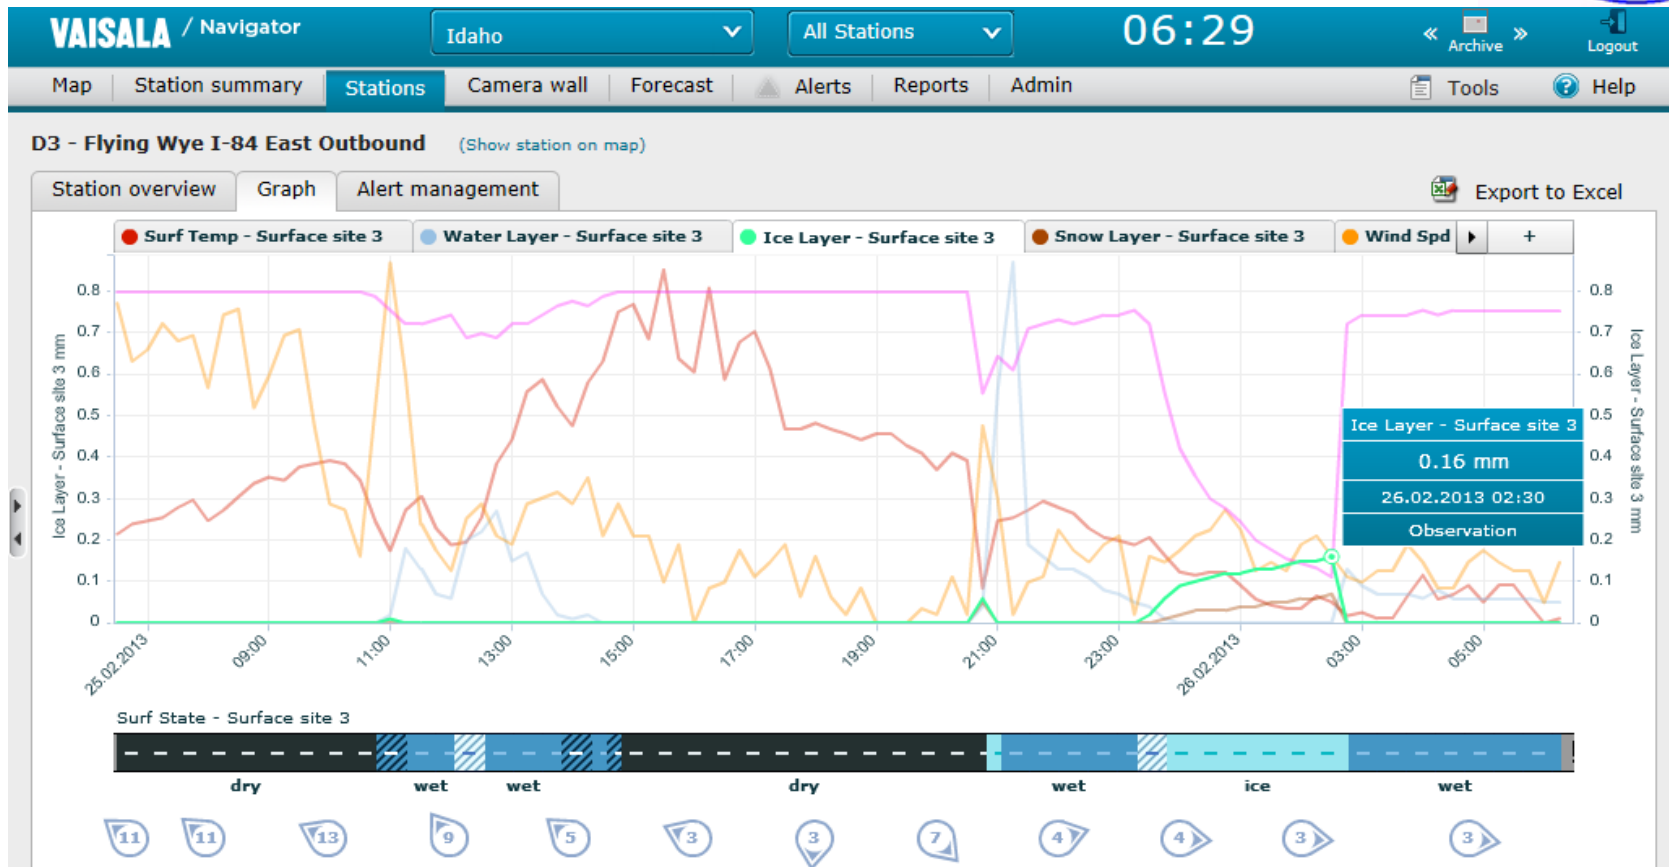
VAISALA / Navigator

Idaho

All Stations

06:29

« Archive »

Logout

Map | Station summary | Stations | Camera wall | Forecast | Alerts | Reports | Admin

Tools

Help

D3 - Flying Wye I-84 East Outbound (Show station on map)

Station overview | Graph | Alert management

Export to Excel

Surf Temp - Surface site 3 | Water Layer - Surface site 3 | Ice Layer - Surface site 3 | Snow Layer - Surface site 3 | Wind Spd | +

Ice Layer - Surface site 3 mm

0.8
0.7
0.6
0.5
0.4
0.3
0.2
0.1
0

Ice Layer - Surface site 3 mm

0.8
0.7
0.6
0.5
0.4
0.3
0.2
0.1
0

Ice Layer - Surface site 3

0.16 mm

26.02.2013 02:30

Observation

25.02.2013
09:00
11:00
13:00
15:00
17:00
19:00
21:00
23:00
26.02.2013
03:00
05:00

Surf State - Surface site 3

dry
wet
wet
dry
wet
ice
wet

11
11
13
9
5
3
3
7
4
4
3
3